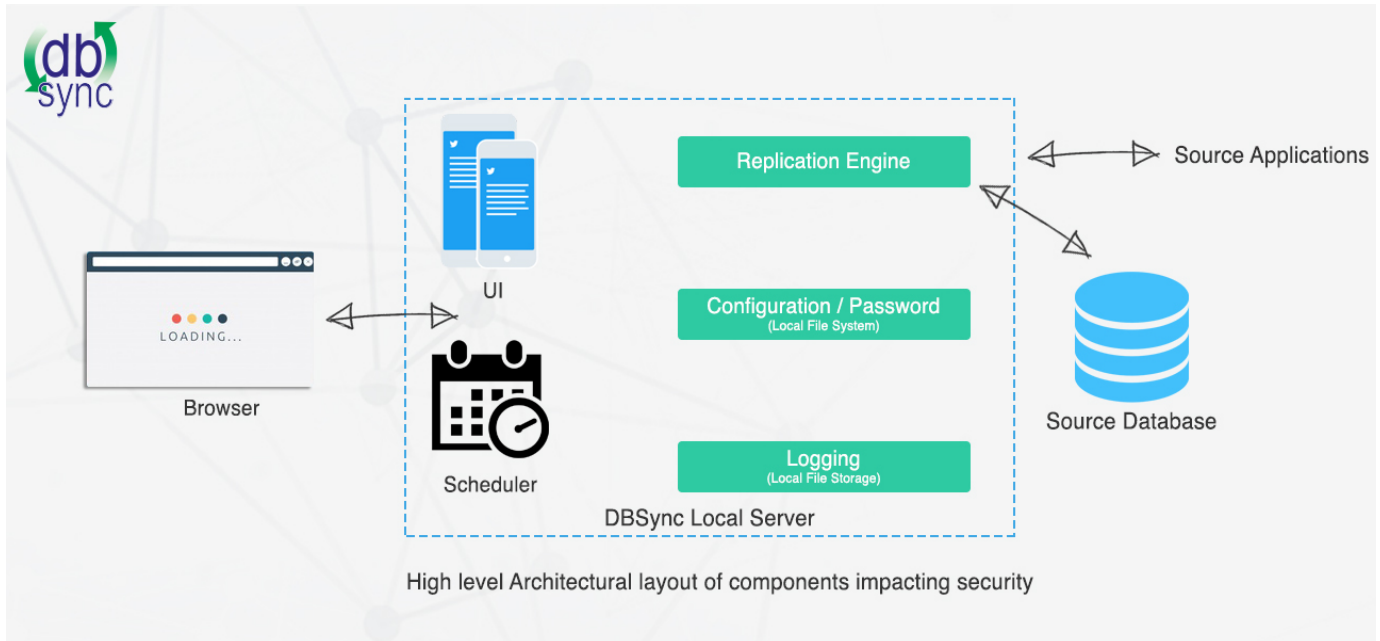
db sync

UI

Replication Engine

Source Applications

LOADING...

Browser

Configuration / Password
(Local File System)

Source Database

Scheduler

Logging
(Local File Storage)

DBSync Local Server

High level Architectural layout of components impacting security